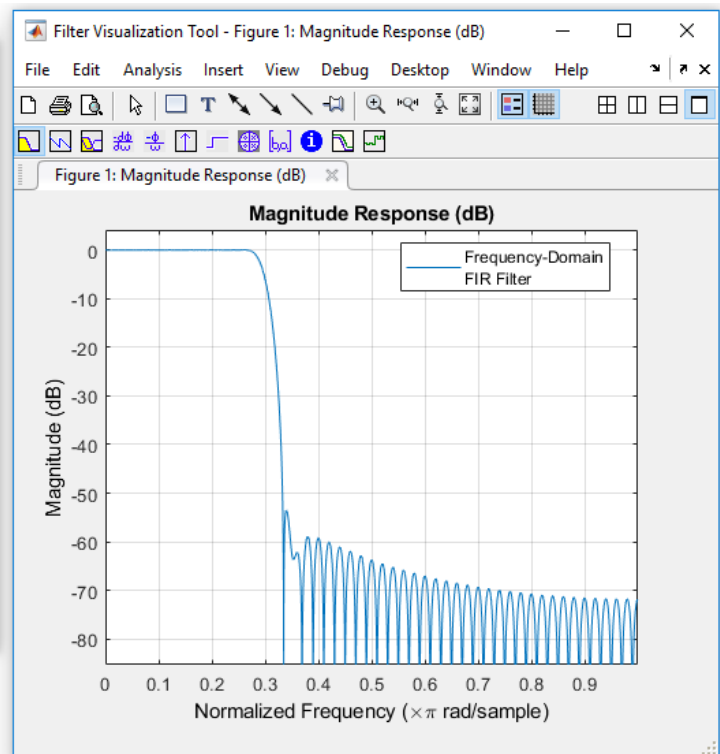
Filter Visualization Tool - Figure 1: Magnitude Response (dB)

File Edit Analysis Insert View Debug Desktop Window Help

Figure 1: Magnitude Response (dB)

Magnitude Response (dB)

Frequency-Domain FIR Filter

0
-10
-20
-30
-40
-50
-60
-70
-80

Magnitude (dB)

0 0.1 0.2 0.3 0.4 0.5 0.6 0.7 0.8 0.9

Normalized Frequency ($\times\pi$ rad/sample)